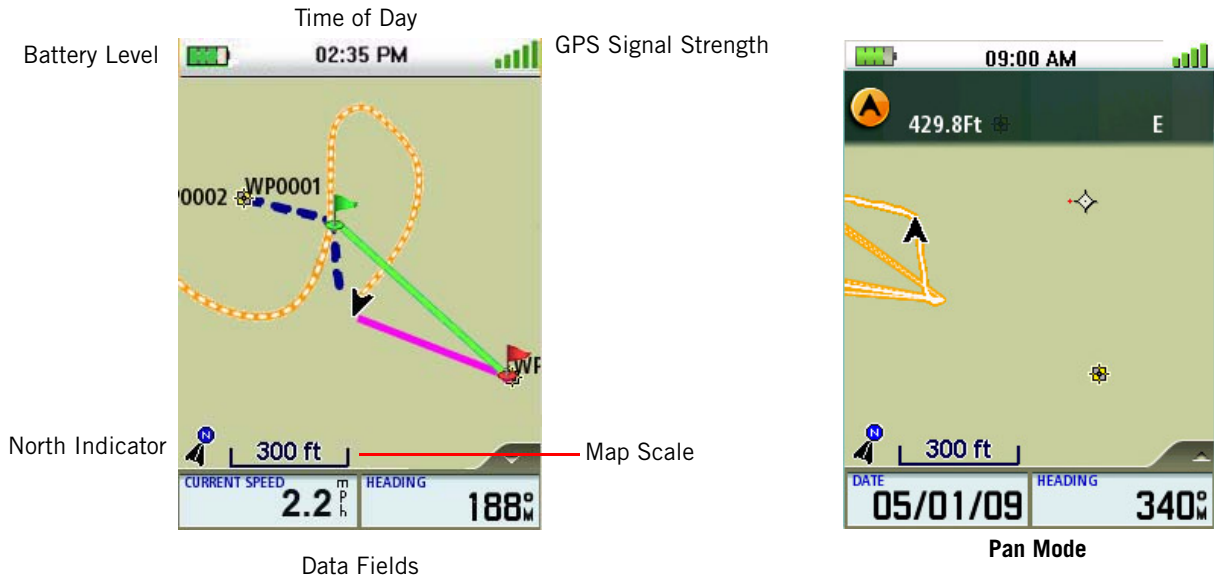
Time of Day

Battery Level

02:35 PM

GPS Signal Strength

0002

WP0001

WP

North Indicator

N

300 ft

Map Scale

CURRENT SPEED

2.2 mph

HEADING

188°M

Data Fields

09:00 AM

429.8Ft

E

N

300 ft

DATE

05/01/09

HEADING

340°M

Pan Mode